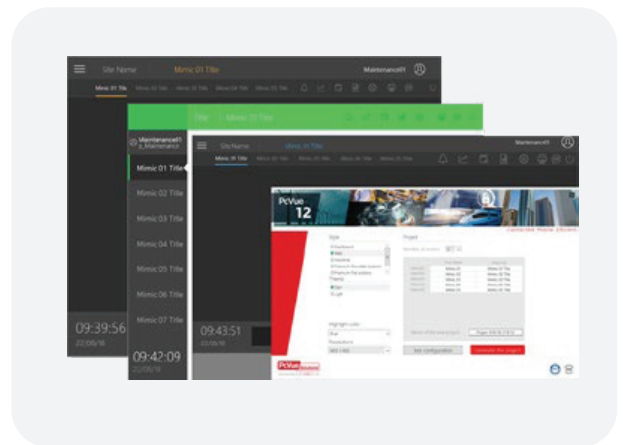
Site Name Mimic 01 Title Maintenance01

Mimic 01 Title Mimic 02 Title Mimic 03 Title Mimic 04 Title Mimic 05 Title Mimic 06 Title

Title Mimic 01 Title

Maintenance01 s_Maintenance

Mimic 01 Title
Mimic 02 Title
Mimic 03 Title
Mimic 04 Title
Mimic 05 Title
Mimic 06 Title
Mimic 07 Title

09:39:56
22/06/16

09:42:09
22/06/16

Site Name Mimic 01 Title Maintenance01

Mimic 01 Title

09:43:51
22/06/16

PcVue 12

Style
Project
Theme
Highlight color
Resolution
Exit configuration
Generate the project

PcVue